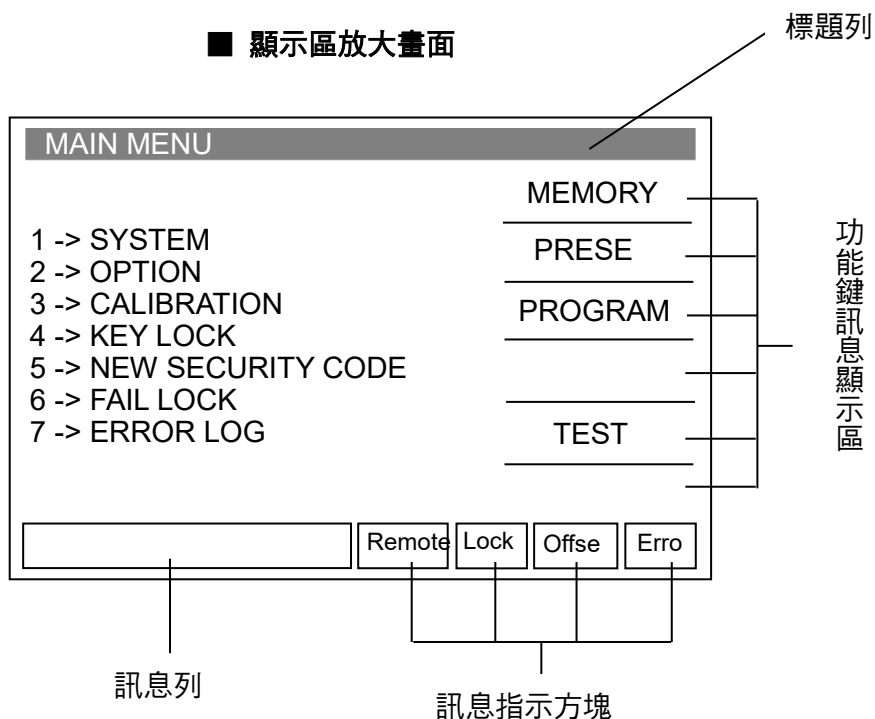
■ 顯示區放大畫面

標題列

MAIN MENU

1 -> SYSTEM
2 -> OPTION
3 -> CALIBRATION
4 -> KEY LOCK
5 -> NEW SECURITY CODE
6 -> FAIL LOCK
7 -> ERROR LOG

MEMORY
PRESE
PROGRAM
TEST

功能鍵訊息顯示區

Remote Lock Offse Erro

訊息列

訊息指示方塊